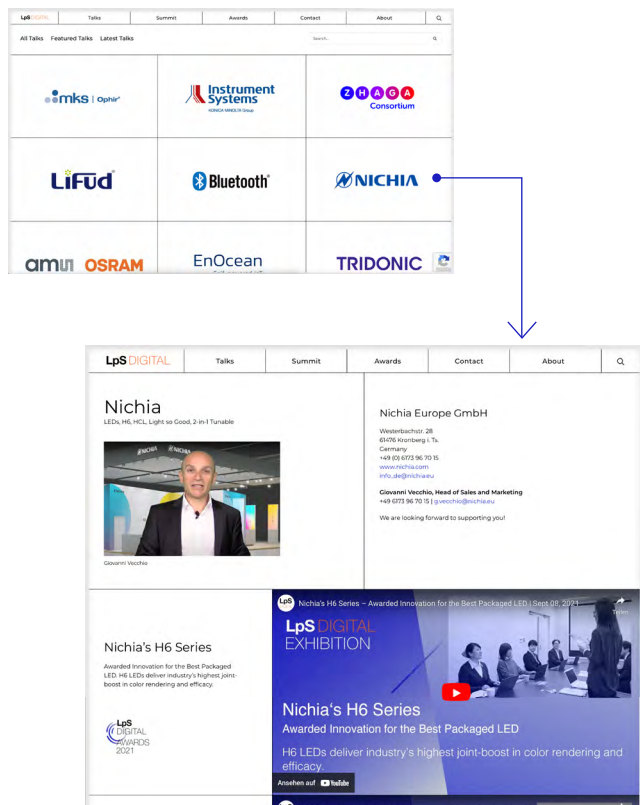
LpS DIGITAL | Talks | Summit | Awards | Contact | About

All Talks Featured Talks Latest Talks

Search...

mks | Ophir

Instrument Systems
KONICA MINOLTA Group

ZHAGA Consortium

LiFud

Bluetooth

NICHIA

ams OSRAM

EnOcean

TRIDONIC

LpS DIGITAL | Talks | Summit | Awards | Contact | About

Nichia
LEDs, H6, HCL, Light so Good, 2-in-1 Tunable

Giovanni Vecchio

Nichia Europe GmbH

Westerbachstr. 28
61476 Kronberg i. Ts.
Germany
+49 (0) 6173 96 70 15
www.nichia.com
info_de@nichia.eu

Giovanni Vecchio, Head of Sales and Marketing
+49 6173 96 70 15 | g.vecchio@nichia.eu

We are looking forward to supporting you!

Nichia's H6 Series

Awarded Innovation for the Best Packaged LED. H6 LEDs deliver industry's highest joint-boost in color rendering and efficacy.

LpS DIGITAL AWARDS 2021

Nichia's H6 Series – Awarded Innovation for the Best Packaged LED | Sept 08, 2021

Teilen

LpS DIGITAL EXHIBITION

Nichia's H6 Series
Awarded Innovation for the Best Packaged LED
H6 LEDs deliver industry's highest joint-boost in color rendering and efficacy.

Ansehen auf YouTube